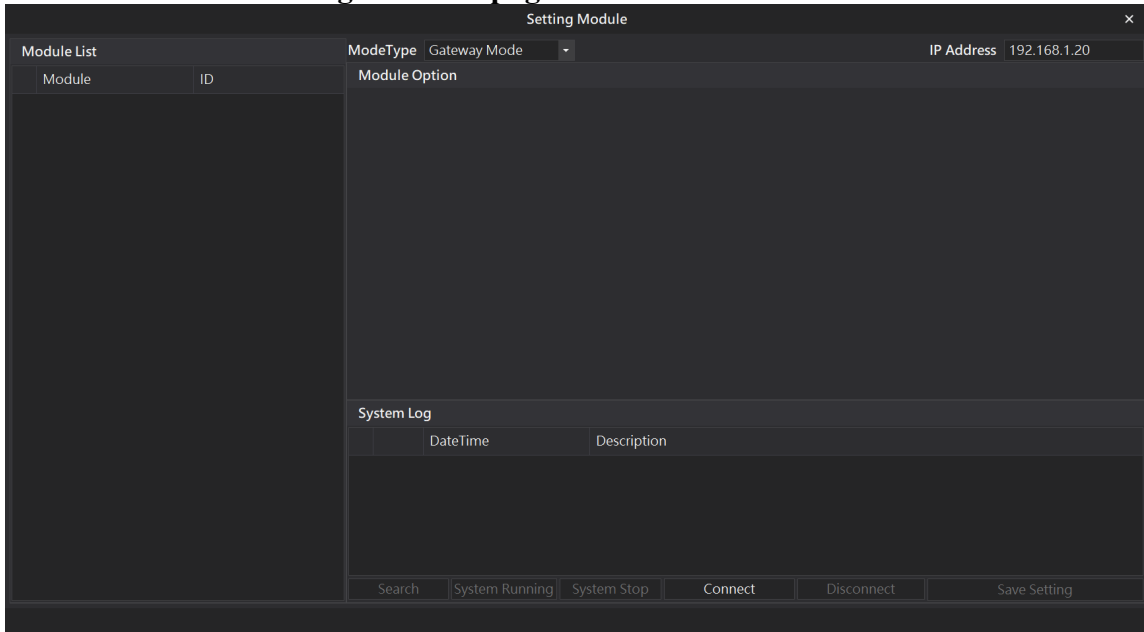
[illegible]

Setting Module ×

Module List

| | Module | ID |
|---|---|---|

ModeType Gateway Mode

IP Address 192.168.1.20

Module Option

System Log

| | | DateTime | Description |
|---|---|---|---|

Search System Running System Stop Connect Disconnect Save Setting